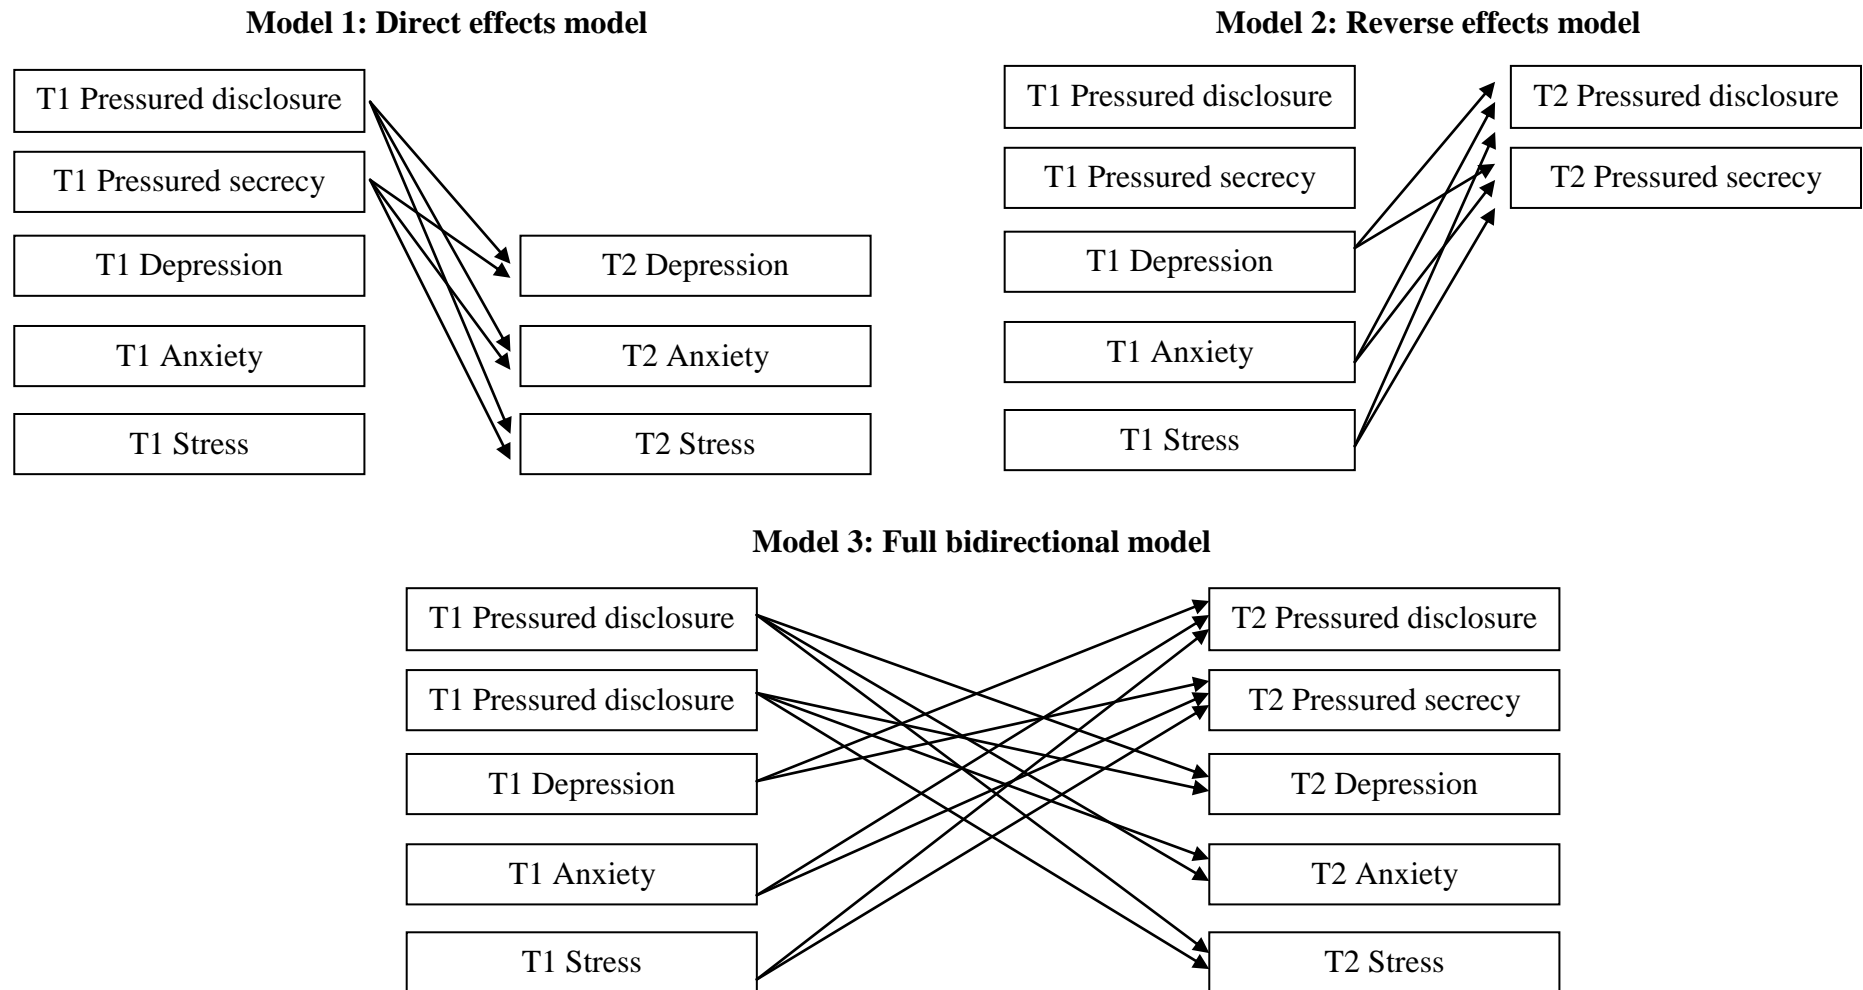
Model 1: Direct effects model

T1 Pressured disclosure

T1 Pressured secrecy

T1 Depression

T1 Anxiety

T1 Stress

T2 Depression

T2 Anxiety

T2 Stress

Model 2: Reverse effects model

T1 Pressured disclosure

T1 Pressured secrecy

T1 Depression

T1 Anxiety

T1 Stress

T2 Pressured disclosure

T2 Pressured secrecy

Model 3: Full bidirectional model

T1 Pressured disclosure

T1 Pressured disclosure

T1 Depression

T1 Anxiety

T1 Stress

T2 Pressured disclosure

T2 Pressured secrecy

T2 Depression

T2 Anxiety

T2 Stress